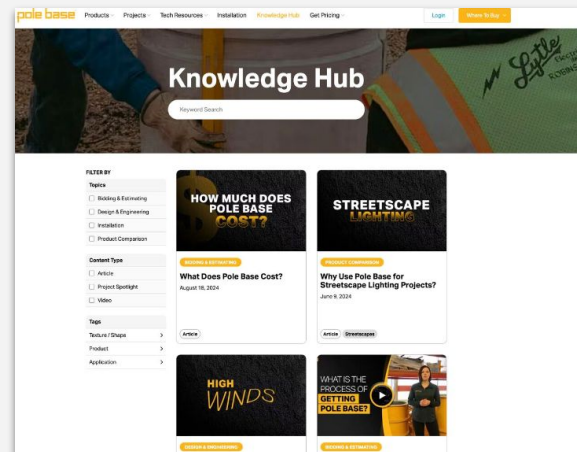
pole base Products Projects Tech Resources Installation Knowledge Hub Get Pricing Login Where To Buy

Knowledge Hub

Keyword Search

FILTER BY

Topics

Bidding & Estimating

Design & Engineering

Installation

Product Comparison

Content Type

Article

Project Spotlight

Video

Tags

Texture / Shape

Product

Application

HOW MUCH DOES POLE BASE COST?

BIDDING & ESTIMATING

What Does Pole Base Cost?

August 18, 2024

Article

STREETSCAPE LIGHTING

PRODUCT COMPARISON

Why Use Pole Base for Streetscape Lighting Projects?

June 9, 2024

Article Streetscapes

HIGH WINDS

DESIGN & ENGINEERING

WHAT IS THE PROCESS OF GETTING POLE BASE?

BIDDING & ESTIMATING